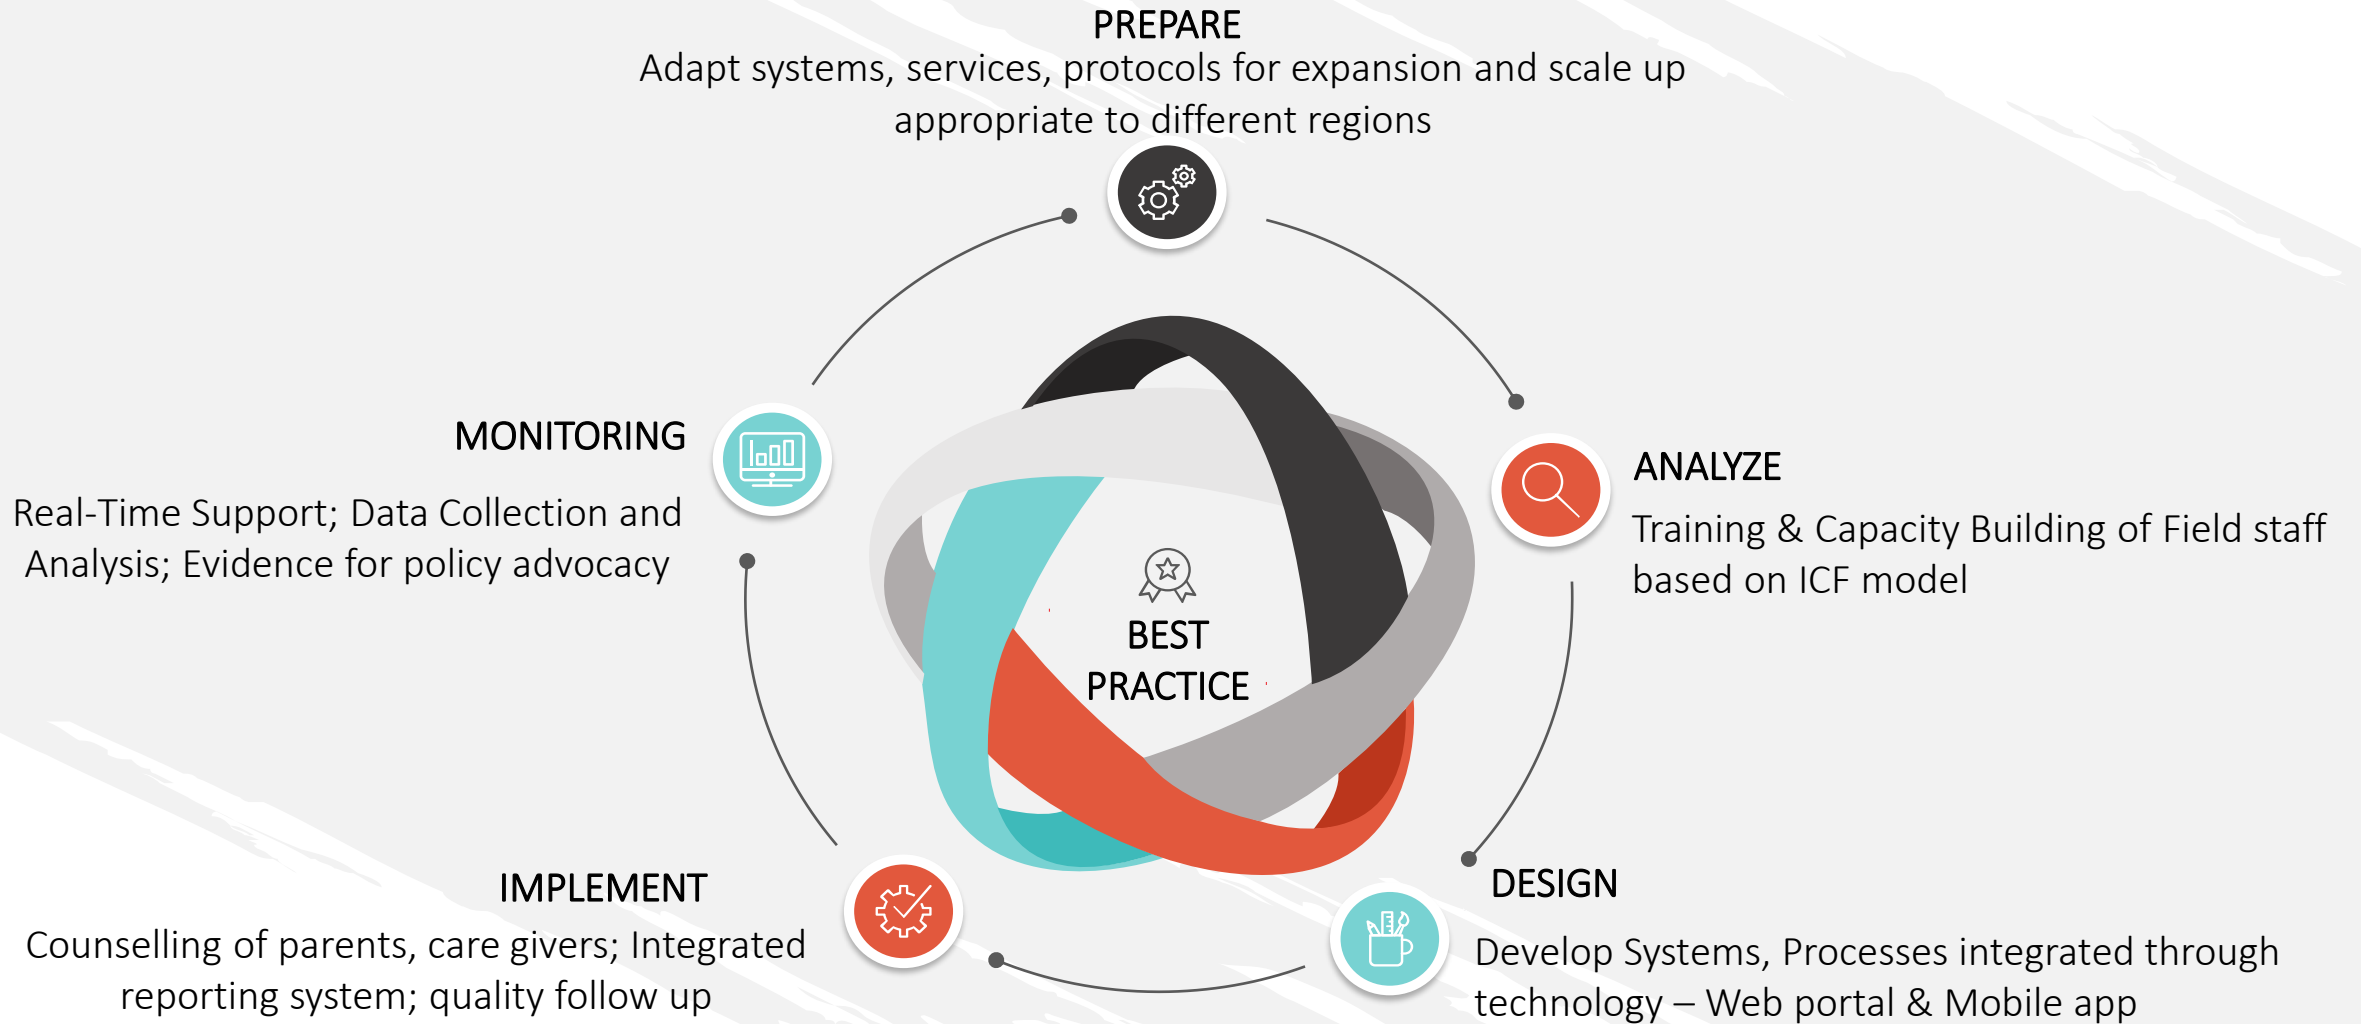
PREPARE
Adapt systems, services, protocols for expansion and scale up appropriate to different regions

MONITORING
Real-Time Support; Data Collection and Analysis; Evidence for policy advocacy

ANALYZE
Training & Capacity Building of Field staff based on ICF model

BEST PRACTICE

IMPLEMENT
Counselling of parents, care givers; Integrated reporting system; quality follow up

DESIGN
Develop Systems, Processes integrated through technology – Web portal & Mobile app